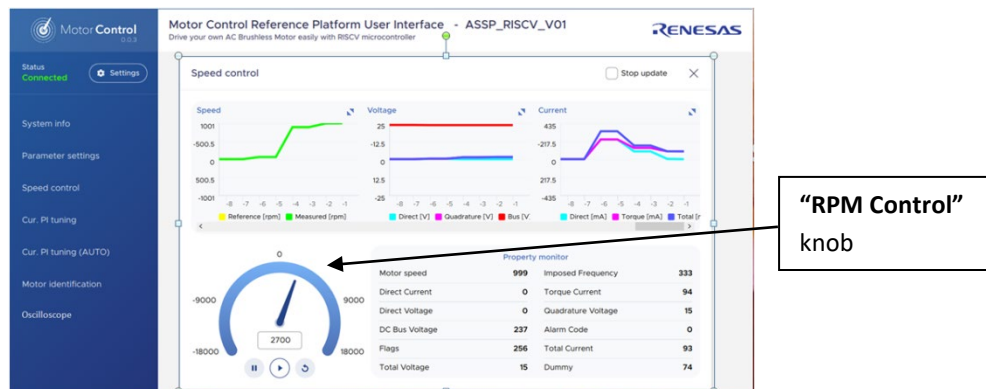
Motor Control
0.0.3

Status
Connected

Settings

System info

Parameter settings

Speed control

Cur. PI tuning

Cur. PI tuning (AUTO)

Motor identification

Oscilloscope

Motor Control Reference Platform User Interface - ASSP_RISCV_V01
Drive your own AC Brushless Motor easily with RISCV microcontroller

RENESAS

Speed control

Stop update

Speed
1001
-500.5
0
500.5
-1001
-8 -7 -6 -5 -4 -3 -2 -1
Reference [rpm] Measured [rpm]

Voltage
25
-12.5
0
12.5
-25
-8 -7 -6 -5 -4 -3 -2 -1
Direct [V] Quadrature [V] Bus [V

Current
435
-217.5
0
217.5
-435
-8 -7 -6 -5 -4 -3 -2 -1
Direct [mA] Torque [mA] Total [

0
-9000
9000
-18000
18000
2700

Property monitor

| Motor speed | 999 | Imposed Frequency | 333 |
|---|---|---|---|
| Direct Current | 0 | Torque Current | 94 |
| Direct Voltage | 0 | Quadrature Voltage | 15 |
| DC Bus Voltage | 237 | Alarm Code | 0 |
| Flags | 256 | Total Current | 93 |
| Total Voltage | 15 | Dummy | 74 |

"RPM Control" knob